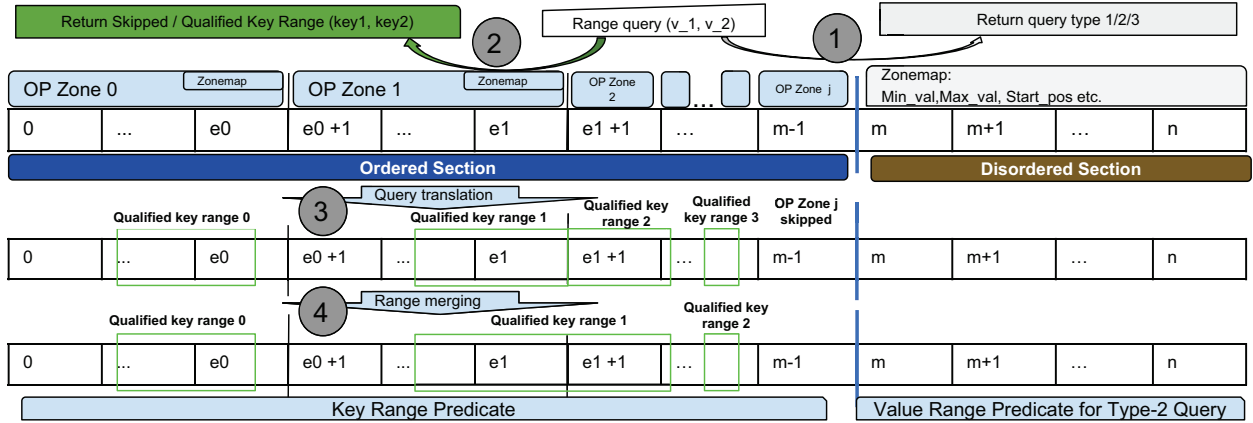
Return Skipped / Qualified Key Range (key1, key2)

2

Range query (v_1, v_2)

1

Return query type 1/2/3

OP Zone 0 Zonemap

OP Zone 1 Zonemap

OP Zone 2

...

OP Zone j

Zonemap:
Min_val,Max_val, Start_pos etc.

| 0 | ... | e0 | e0 +1 | ... | e1 | e1 +1 | ... | m-1 | m | m+1 | ... | n |
|---|---|---|---|---|---|---|---|---|---|---|---|---|

Ordered Section

Disordered Section

3

Query translation

Qualified key range 0

Qualified key range 1

Qualified key range 2

Qualified key range 3

OP Zone j skipped

| 0 | ... | e0 | e0 +1 | ... | e1 | e1 +1 | ... | m-1 | m | m+1 | ... | n |
|---|---|---|---|---|---|---|---|---|---|---|---|---|

4

Range merging

Qualified key range 0

Qualified key range 1

Qualified key range 2

| 0 | ... | e0 | e0 +1 | ... | e1 | e1 +1 | ... | m-1 | m | m+1 | ... | n |
|---|---|---|---|---|---|---|---|---|---|---|---|---|

Key Range Predicate

Value Range Predicate for Type-2 Query